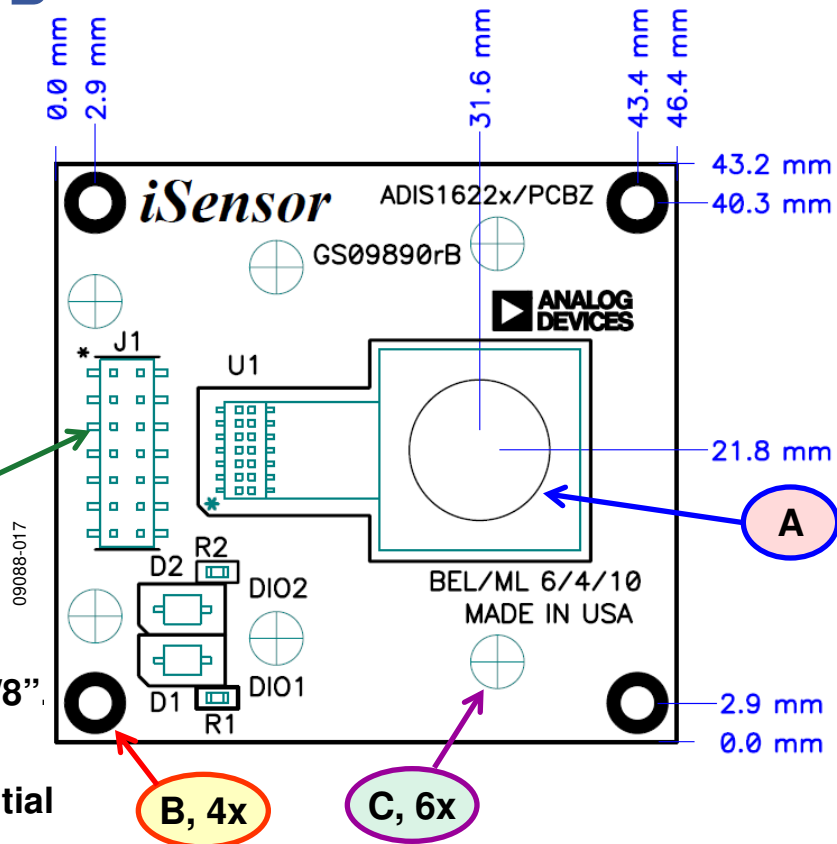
0.0 mm
2.9 mm
31.6 mm
43.4 mm
46.4 mm
43.2 mm
40.3 mm
iSensor
ADIS1622x/PCBZ
GS09890rB
ANALOG DEVICES
J1
U1
21.8 mm
A
09088-017
R2
D2
DIO2
BEL/ML 6/4/10
MADE IN USA
8”.
D1
DIO1
R1
2.9 mm
0.0 mm
tial
B, 4x
C, 6x